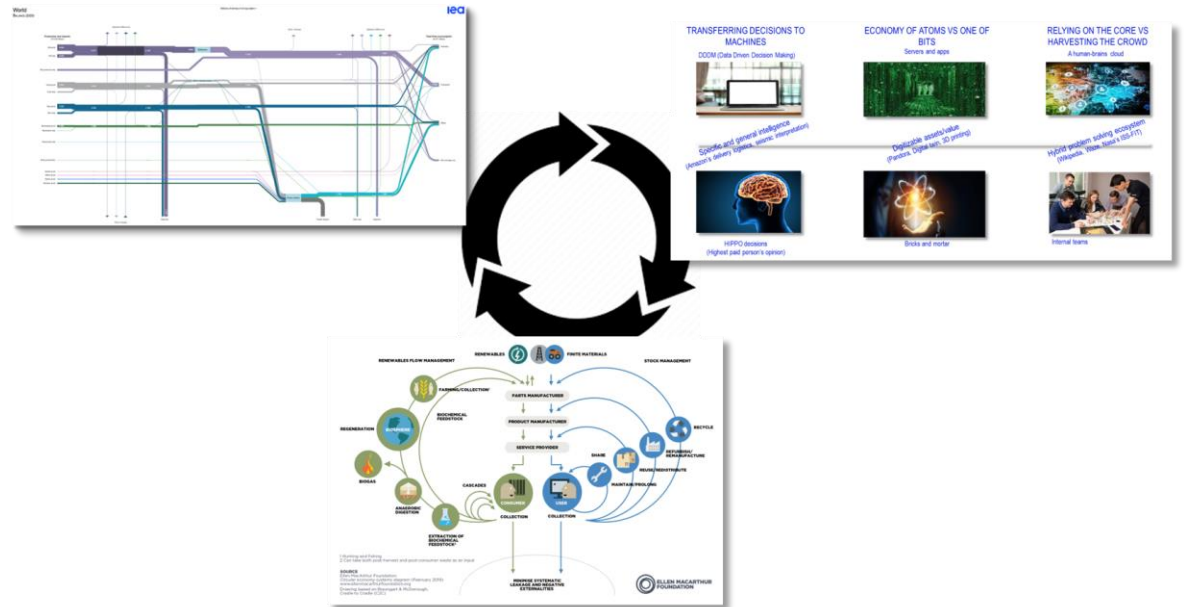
World

iea

TRANSFERRING DECISIONS TO MACHINES
DDDM (Data Driven Decision Making)

ECONOMY OF ATOMS VS ONE OF BITS
Servers and apps

RELYING ON THE CORE VS HARVESTING THE CROWD
A human-brains cloud

Specific and general intelligence
(Amazon's delivery logistics, seismic interpretation)

Digitizable assets/value
(Pandora, Digital twin, 3D printing)

Hybrid problem solving ecosystem
(Wikipedia, Waze, Xprize's IBS-FIT)

HIPPO decisions
(Highest paid person's opinion)

Bricks and mortar

Internal teams

RENEWABLES
FINITE MATERIALS
RENEWABLES FLOW MANAGEMENT
STOCK MANAGEMENT
FARMING/COLLECTION¹
PARTS MANUFACTURER
BIOCHEMICAL FEEDSTOCK
PRODUCT MANUFACTURER
RECYCLE
REGENERATION
BIOSPHERE
SERVICE PROVIDER
SHARE
REFURBISH/ REMANUFACTURE
REUSE/REDISTRIBUTE
BIOGAS
MAINTAIN/PROLONG
CASCADES
ANAEROBIC DIGESTION
CONSUMER
USER
COLLECTION
COLLECTION
EXTRACTION OF BIOCHEMICAL FEEDSTOCK²
MINIMISE SYSTEMATIC LEAKAGE AND NEGATIVE EXTERNALITIES
ELLEN MACARTHUR FOUNDATION
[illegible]